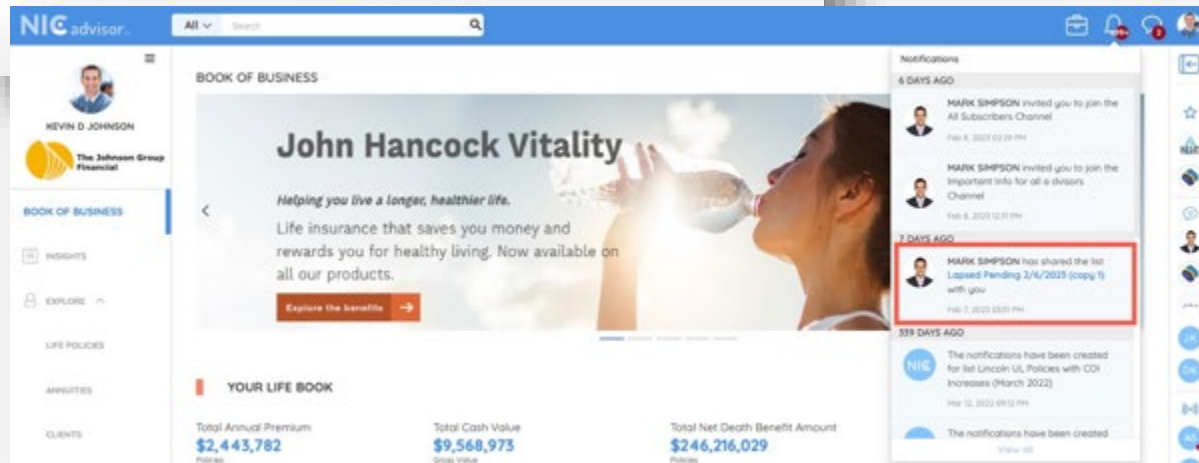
NIC advisor

All Search

KEVIN D JOHNSON

The Johnson Group Financial

BOOK OF BUSINESS

INSIGHTS

EXPLORE

LIFE POLICIES

ANNUITIES

CLIENTS

BOOK OF BUSINESS

John Hancock Vitality

Helping you live a longer, healthier life.

Life insurance that saves you money and rewards you for healthy living. Now available on all our products.

Explore the benefits

YOUR LIFE BOOK

Total Annual Premium
$2,443,782
Policies

Total Cash Value
$9,568,973
Gross Value

Total Net Death Benefit Amount
$246,216,029
Policies

Notifications

6 DAYS AGO

MARK SIMPSON invited you to join the All Subscribers Channel
Feb 8, 2023 03:29 PM

MARK SIMPSON invited you to join the Important Info for all advisors Channel
Feb 8, 2023 12:31 PM

7 DAYS AGO

MARK SIMPSON has shared the list Lapsed Pending 2/6/2023 (copy 1) with you
Feb 7, 2023 03:51 PM

339 DAYS AGO

The notifications have been created for list Lincoln UL Policies with COI Increases (March 2022)
Mar 12, 2022 09:12 PM

The notifications have been created

View all